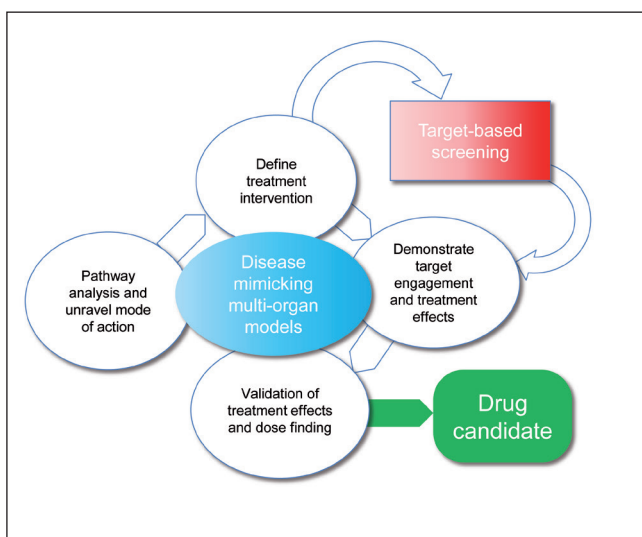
Target-based screening

Define treatment intervention

Pathway analysis and unravel mode of action

Disease mimicking multi-organ models

Demonstrate target engagement and treatment effects

Validation of treatment effects and dose finding

Drug candidate